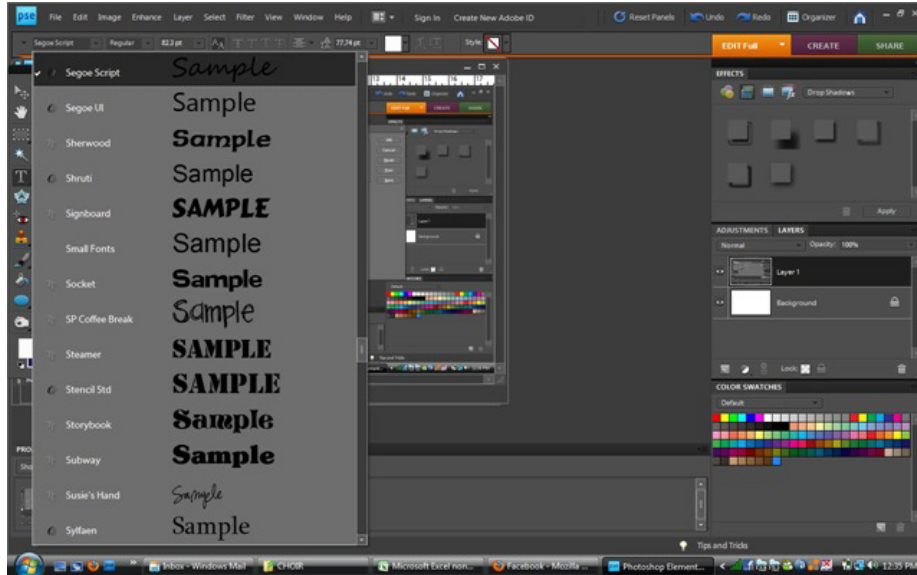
pse File Edit Image Enhance Layer Select Filter View Window Help Sign In Create New Adobe ID Reset Panels Undo Redo Organizer

Segoe Script Regular 82.3 pt 77.74 pt Style:

EDIT Full CREATE SHARE

Segoe Script Sample
Segoe UI Sample
Sherwood Sample
Shruti Sample
Signboard SAMPLE
Small Fonts Sample
Socket Sample
SP Coffee Break Sample
Steamer SAMPLE
Stencil Std SAMPLE
Storybook Sample
Subway Sample
Susie's Hand Sample
Sylfaen Sample

EFFECTS
Drop Shadows
Apply

ADJUSTMENTS LAYERS
Normal Opacity: 100%
Layer 1
Background
Lock:

COLOR SWATCHES
Default

Tips and Tricks

Inbox - Windows Mail CHOIR Microsoft Excel non... Facebook - Mozilla ... Photoshop Element... 12:35 PM